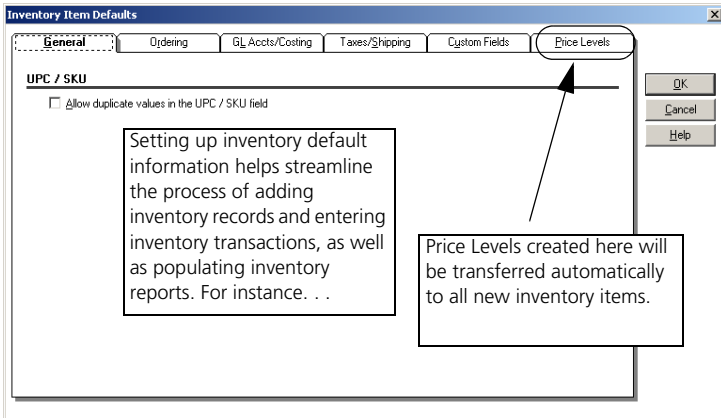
Inventory Item Defaults

General | Ordering | GL Accts/Costing | Taxes/Shipping | Custom Fields | Price Levels

UPC / SKU

Allow duplicate values in the UPC / SKU field

OK
Cancel
Help

Setting up inventory default information helps streamline the process of adding inventory records and entering inventory transactions, as well as populating inventory reports. For instance. . .

Price Levels created here will be transferred automatically to all new inventory items.